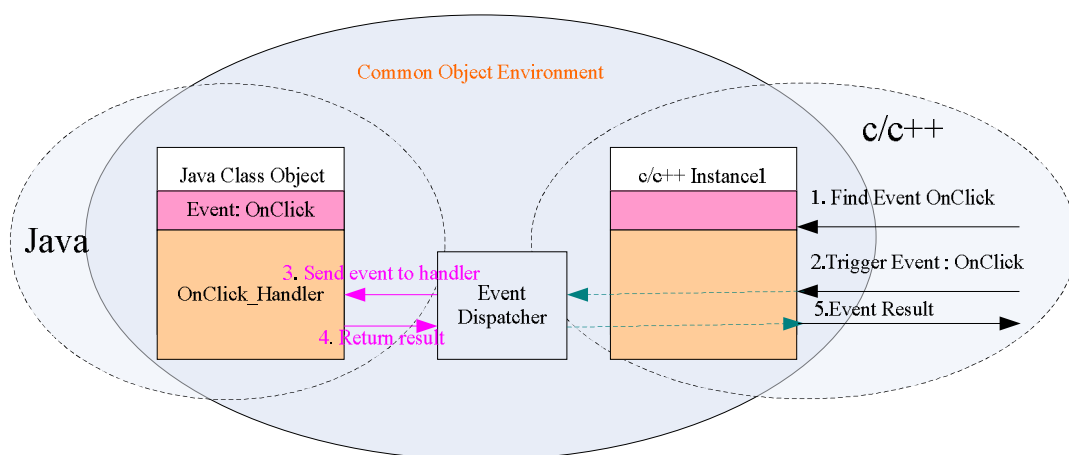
Common Object Environment

c/c++

Java

Java Class Object

Event: OnClick

OnClick_Handler

3. Send event to handler

4. Return result

Event Dispatcher

c/c++ Instance1

1. Find Event OnClick

2.Trigger Event : OnClick

5.Event Result